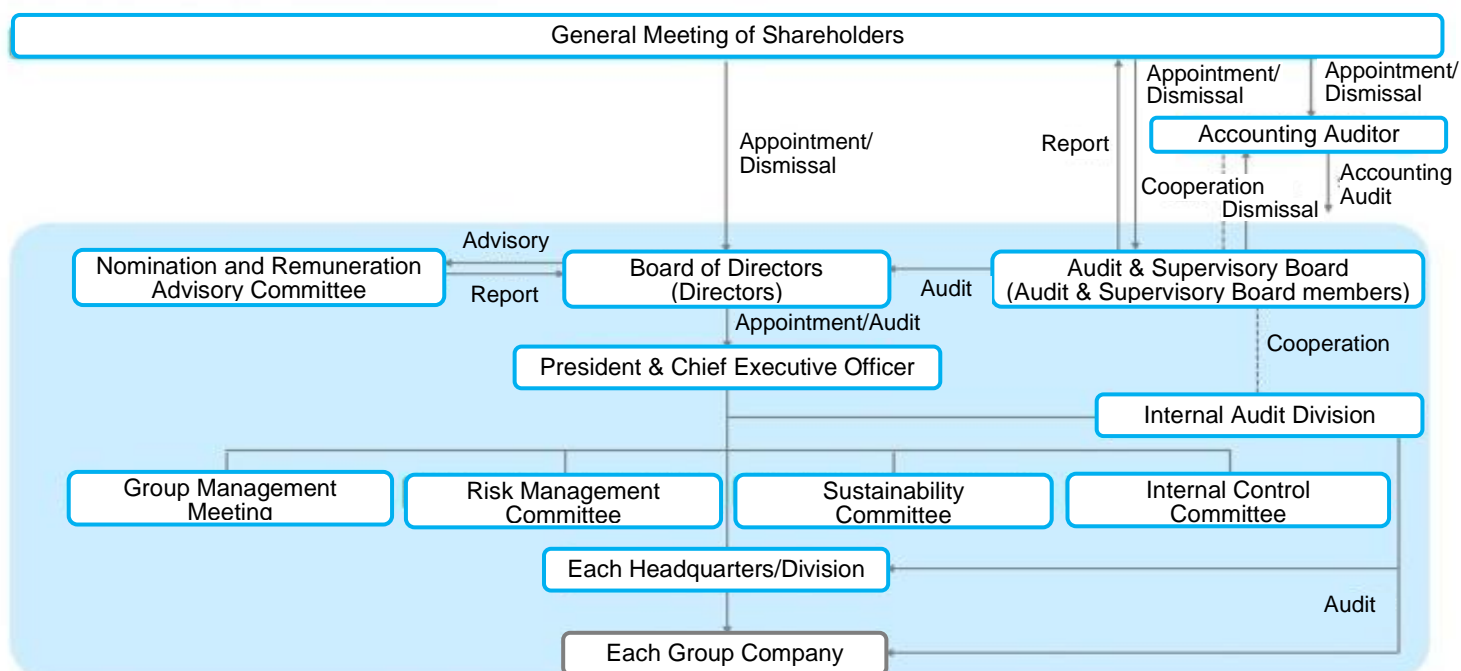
General Meeting of Shareholders

Appointment/ Dismissal

Report

Appointment/ Dismissal

Appointment/ Dismissal

Accounting Auditor

Cooperation

Dismissal

Accounting Audit

Nomination and Remuneration Advisory Committee

Advisory

Report

Board of Directors (Directors)

Audit

Audit & Supervisory Board (Audit & Supervisory Board members)

Appointment/Audit

President & Chief Executive Officer

Cooperation

Internal Audit Division

Group Management Meeting

Risk Management Committee

Sustainability Committee

Internal Control Committee

Each Headquarters/Division

Audit

Each Group Company